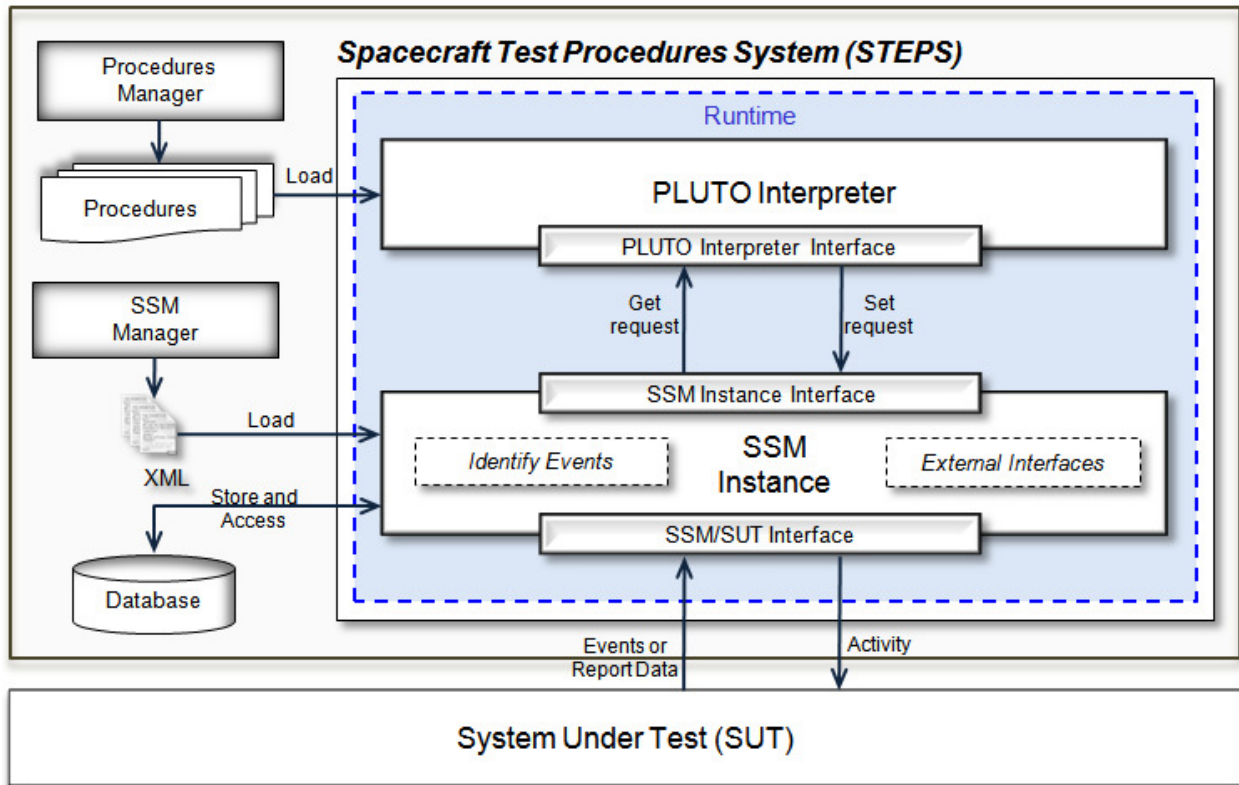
Spacecraft Test Procedures System (STEPS)

Procedures Manager

Procedures

Load

Runtime

PLUTO Interpreter

PLUTO Interpreter Interface

Get request

Set request

SSM Manager

XML

Load

SSM Instance Interface

Identify Events

SSM Instance

External Interfaces

Store and Access

SSM/SUT Interface

Database

Events or Report Data

Activity

System Under Test (SUT)